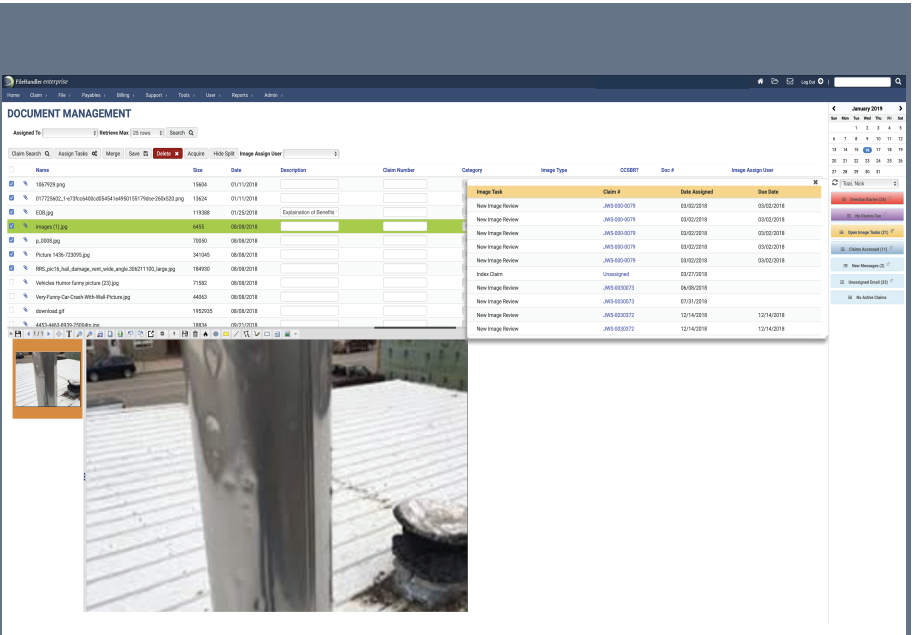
FileHandler enterprise

Log Out

Home Claim File Payables Billing Support Tools User Reports Admin

DOCUMENT MANAGEMENT

Assigned To Retrieve Max 25 rows Search

Claim Search Assign Tasks Merge Save Delete Acquire Hide Split Image Assign User

| Name | Size | Date | Description | Claim Number | Category | Image Type | CCSBR? | Doc # | Image Assign User |
|---|---|---|---|---|---|---|---|---|---|
| 1067929.jpg | 15604 | 01/11/2018 | | | | | | | |
| 017725602_1-e73fc6400cd854541e4950155179dce-260x520.png | 13624 | 01/11/2018 | | | | | | | |
| EOB.jpg | 119388 | 01/25/2018 | Explanation of Benefits | | | | | | |
| images (1).jpg | 6455 | 08/08/2018 | | | | | | | |
| p_0008.jpg | 70050 | 08/08/2018 | | | | | | | |
| Picture 1436-723095.jpg | 341045 | 08/08/2018 | | | | | | | |
| RRS_pic16_hail_damage_vent_wide_angle.3b6211100_large.jpg | 184930 | 08/08/2018 | | | | | | | |
| Vehicles Humor funny picture (23).jpg | 71582 | 08/08/2018 | | | | | | | |
| Very-Funny-Car-Crash-With-Wall-Picture.jpg | 44063 | 08/08/2018 | | | | | | | |
| download.gif | 1952935 | 08/08/2018 | | | | | | | |
| 4453-4663-8939-7500ftr.jpg | 18834 | 09/21/2018 | | | | | | | |

| Image Task | Claim # | Date Assigned | Due Date |
|---|---|---|---|
| New Image Review | JWS-000-0079 | 03/02/2018 | 03/02/2018 |
| New Image Review | JWS-000-0079 | 03/02/2018 | 03/02/2018 |
| New Image Review | JWS-000-0079 | 03/02/2018 | 03/02/2018 |
| New Image Review | JWS-000-0079 | 03/02/2018 | 03/02/2018 |
| New Image Review | JWS-000-0079 | 03/02/2018 | 03/02/2018 |
| Index Claim | Unassigned | 03/27/2018 | |
| New Image Review | JWS-0030073 | 06/08/2018 | |
| New Image Review | JWS-0030073 | 07/31/2018 | |
| New Image Review | JWS-0030072 | 12/14/2018 | 12/14/2018 |
| New Image Review | JWS-0030072 | 12/14/2018 | 12/14/2018 |

January 2019

| Sun | Mon | Tue | Wed | Thu | Fri | Sat |
|---|---|---|---|---|---|---|
| 30 | 31 | 1 | 2 | 3 | 4 | 5 |
| 6 | 7 | 8 | 9 | 10 | 11 | 12 |
| 13 | 14 | 15 | 16 | 17 | 18 | 19 |
| 20 | 21 | 22 | 23 | 24 | 25 | 26 |
| 27 | 28 | 29 | 30 | 31 | | |

Toal, Nick

Overdue Diaries (26)
No Diaries Due
Open Image Tasks (21)
Claims Accessed (11)
New Messages (2)
Unassigned Email (32)
No Active Claims